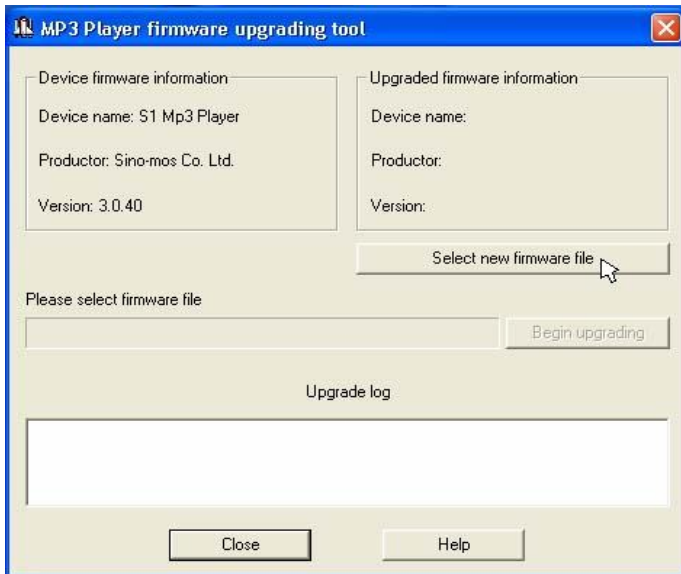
MP3 Player firmware upgrading tool

Device firmware information

Device name: S1 Mp3 Player

Productor: Sino-mos Co. Ltd.

Version: 3.0.40

Upgraded firmware information

Device name:

Productor:

Version:

Select new firmware file

Please select firmware file

Begin upgrading

Upgrade log

Close

Help